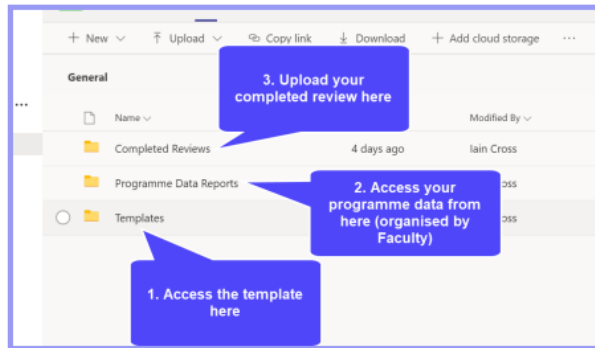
+ New ⌄ ⤒ Upload ⌄ Copy link ⤓ Download + Add cloud storage ···

General

3. Upload your completed review here

Name ⌄ Modified By ⌄

Completed Reviews 4 days ago Iain Cross

Programme Data Reports

2. Access your programme data from here (organised by Faculty)

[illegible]oss

Templates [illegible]oss

1. Access the template here